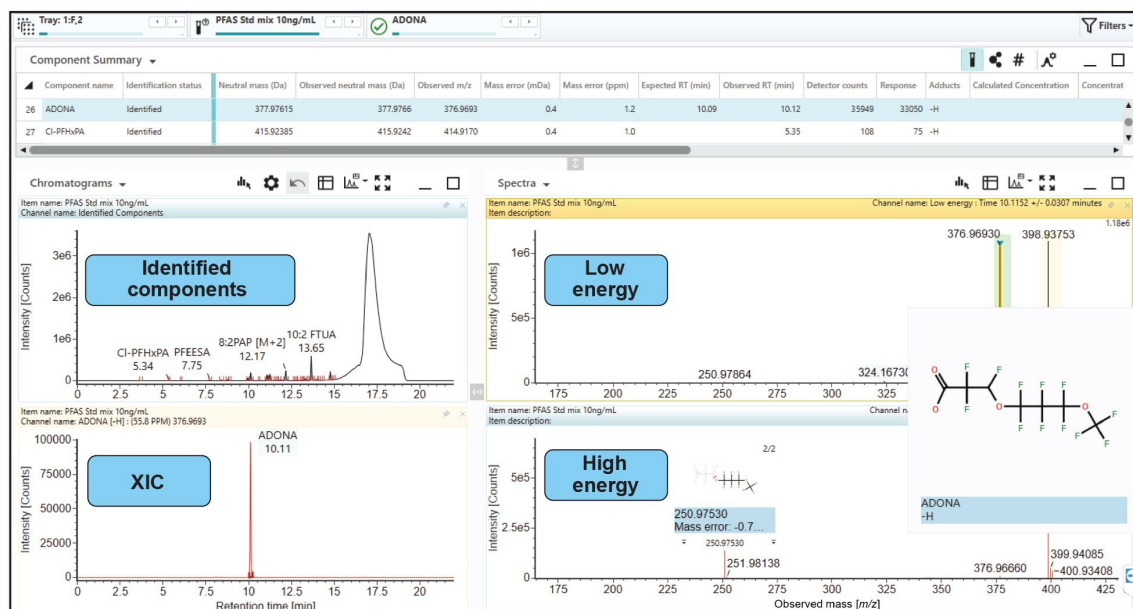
Tray: 1:F,2 PFAS Std mix 10ng/mL ADONA Filters

Component Summary

| | Component name | Identification status | Neutral mass (Da) | Observed neutral mass (Da) | Observed m/z | Mass error (mDa) | Mass error (ppm) | Expected RT (min) | Observed RT (min) | Detector counts | Response | Adducts | Calculated Concentration | Concentrat |
|---|---|---|---|---|---|---|---|---|---|---|---|---|---|---|
| 26 | ADONA | Identified | 377.97615 | 377.9766 | 376.9693 | 0.4 | 1.2 | 10.09 | 10.12 | 35949 | 33050 | -H | | |
| 27 | Cl-PFHxPA | Identified | 415.92385 | 415.9242 | 414.9170 | 0.4 | 1.0 | | 5.35 | 108 | 75 | -H | | |

Chromatograms

Item name: PFAS Std mix 10ng/mL
Channel name: Identified Components

Identified components

Intensity [Counts]
3e6
2e6
1e6
0
Cl-PFHxPA 5.34
PFEESA 7.75
8:2PAP [M+2] 12.17
10:2 FTUA 13.65
2.5 5 7.5 10 12.5 15 17.5 20

Item name: PFAS Std mix 10ng/mL
Channel name: ADONA [-H] : (55.8 PPM) 376.9693

XIC

ADONA 10.11
100000
75000
50000
25000
0
Intensity [Counts]
0 2.5 5 7.5 10 12.5 15 17.5 20
Retention time [min]

Spectra

Item name: PFAS Std mix 10ng/mL
Item description:
Channel name: Low energy : Time 10.1152 +/- 0.0307 minutes
1.18e6

Low energy

376.96930 398.93753
1e6
5e5
0
Intensity [Counts]
250.97864
324.16730
175 200 225 250 275 300 325

Item name: PFAS Std mix 10ng/mL
Item description:
Channel n

High energy

2/2
250.97530
Mass error: -0.7...
250.97530
251.98138
376.96660
399.94085
~400.93408
5e5
2.5e5
0
Intensity [Counts]
175 200 225 250 275 300 325 350 375 400 425
Observed mass [m/z]

O
F F
F
F F F
F F F F
O
O
F
F
ADONA
-H